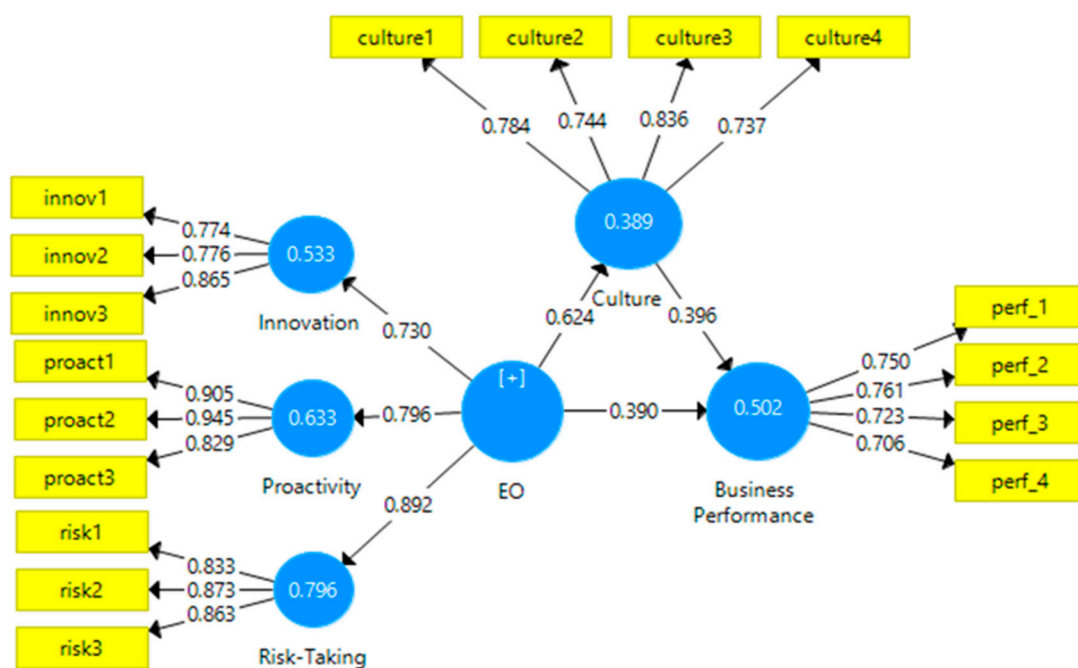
culture1
culture2
culture3
culture4
0.784
0.744
0.836
0.737
0.389
Culture
innov1
innov2
innov3
0.774
0.776
0.865
0.533
Innovation
0.730
0.624
0.396
perf_1
perf_2
perf_3
perf_4
0.750
0.761
0.723
0.706
proact1
proact2
proact3
0.905
0.945
0.829
0.633
Proactivity
0.796
[+]
EO
0.390
0.502
Business Performance
0.892
risk1
risk2
risk3
0.833
0.873
0.863
0.796
Risk-Taking